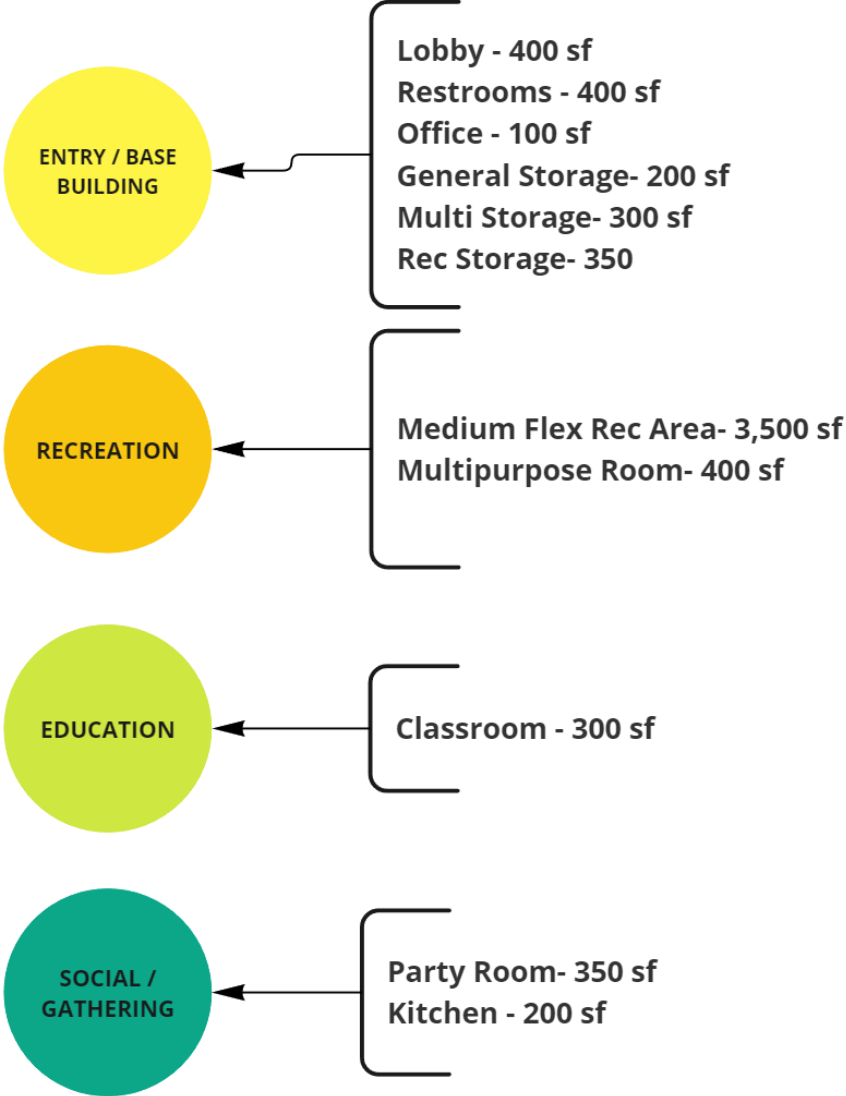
ENTRY / BASE BUILDING

Lobby - 400 sf
Restrooms - 400 sf
Office - 100 sf
General Storage- 200 sf
Multi Storage- 300 sf
Rec Storage- 350

RECREATION

Medium Flex Rec Area- 3,500 sf
Multipurpose Room- 400 sf

EDUCATION

Classroom - 300 sf

SOCIAL / GATHERING

Party Room- 350 sf
Kitchen - 200 sf